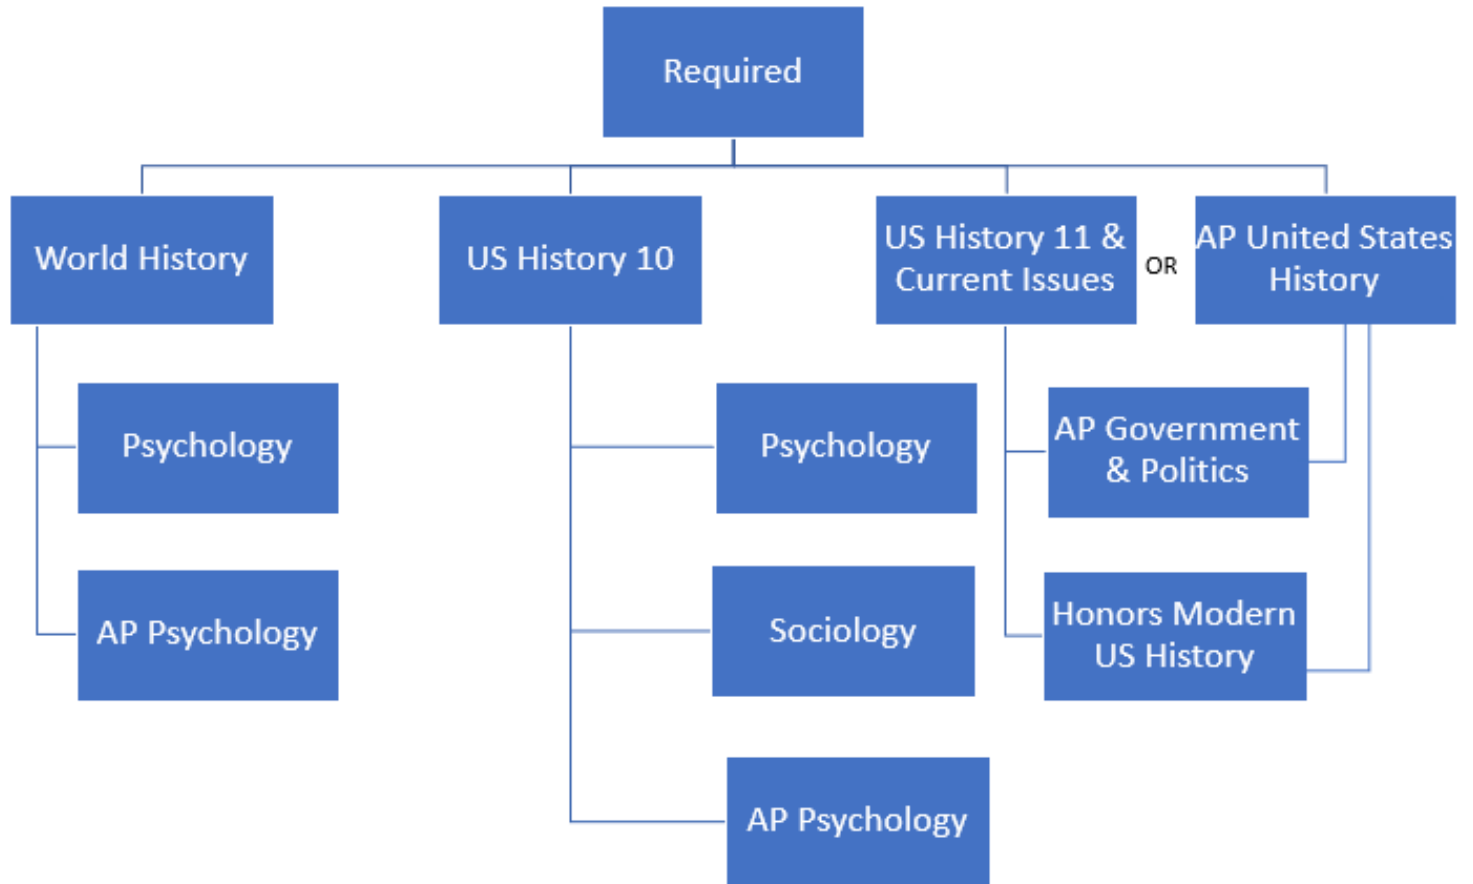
Required

World History

US History 10

US History 11 & Current Issues

OR

AP United States History

Psychology

AP Psychology

Psychology

Sociology

AP Psychology

AP Government & Politics

Honors Modern US History